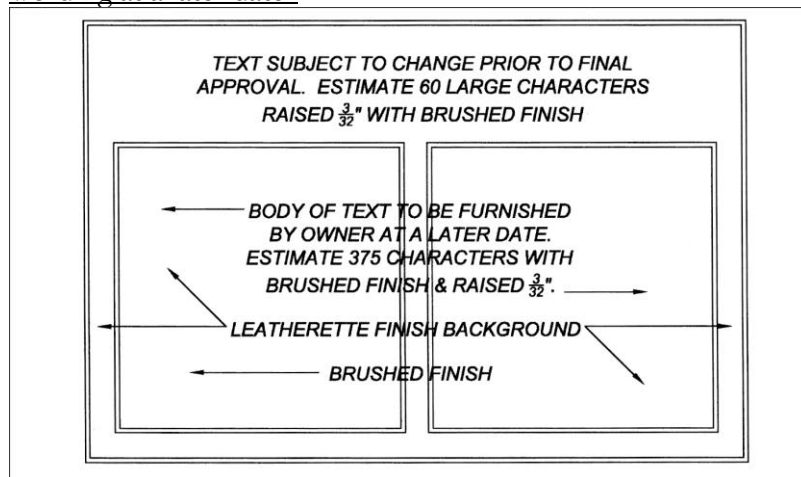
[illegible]

TEXT SUBJECT TO CHANGE PRIOR TO FINAL APPROVAL. ESTIMATE 60 LARGE CHARACTERS RAISED $\frac{3}{32}$" WITH BRUSHED FINISH

BODY OF TEXT TO BE FURNISHED BY OWNER AT A LATER DATE. ESTIMATE 375 CHARACTERS WITH BRUSHED FINISH & RAISED $\frac{3}{32}$".

LEATHERETTE FINISH BACKGROUND

BRUSHED FINISH